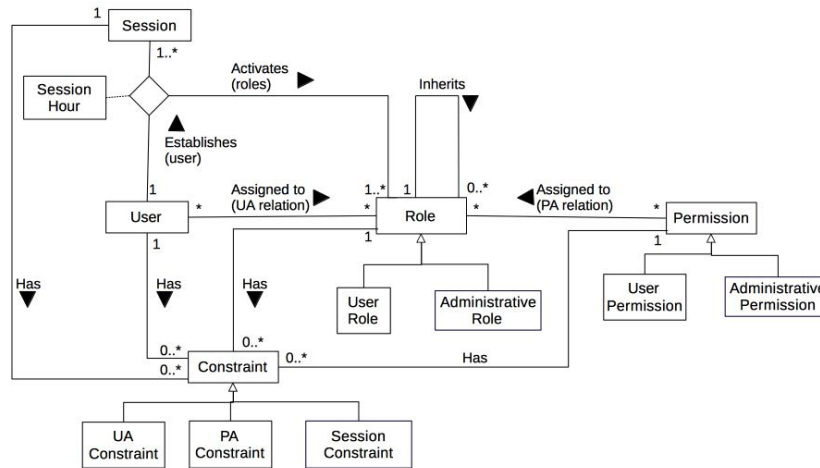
1
Session
1..*
Session Hour
Activates (roles)
Inherits
Establishes (user)
1
User
*
Assigned to (UA relation)
* 
1..*
1
0..*
Role
Assigned to (PA relation)
*
*
Permission
1
1
1
Has
Has
Has
User Role
Administrative Role
User Permission
Administrative Permission
0..*
0..*
0..*
Constraint
0..*
Has
UA Constraint
PA Constraint
Session Constraint